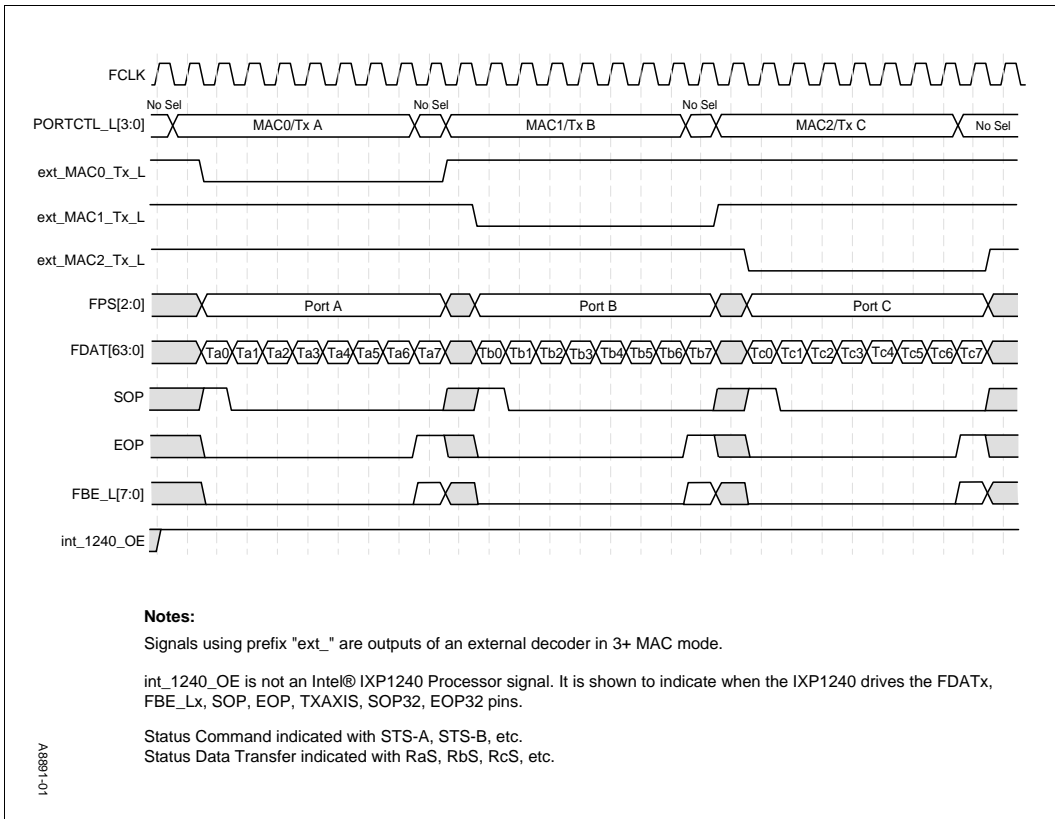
FCLK

No Sel
PORTCTL_L[3:0]
MAC0/Tx A
No Sel
MAC1/Tx B
No Sel
MAC2/Tx C
No Sel

ext_MAC0_Tx_L

ext_MAC1_Tx_L

ext_MAC2_Tx_L

FPS[2:0]
Port A
Port B
Port C

FDAT[63:0]
Ta0 Ta1 Ta2 Ta3 Ta4 Ta5 Ta6 Ta7 Tb0 Tb1 Tb2 Tb3 Tb4 Tb5 Tb6 Tb7 Tc0 Tc1 Tc2 Tc3 Tc4 Tc5 Tc6 Tc7

SOP

EOP

FBE_L[7:0]

int_1240_OE

**Notes:**

Signals using prefix "ext_" are outputs of an external decoder in 3+ MAC mode.

int_1240_OE is not an Intel® IXP1240 Processor signal. It is shown to indicate when the IXP1240 drives the FDATx, FBE_Lx, SOP, EOP, TXAXIS, SOP32, EOP32 pins.

Status Command indicated with STS-A, STS-B, etc.
Status Data Transfer indicated with RaS, RbS, RcS, etc.

A8891-01